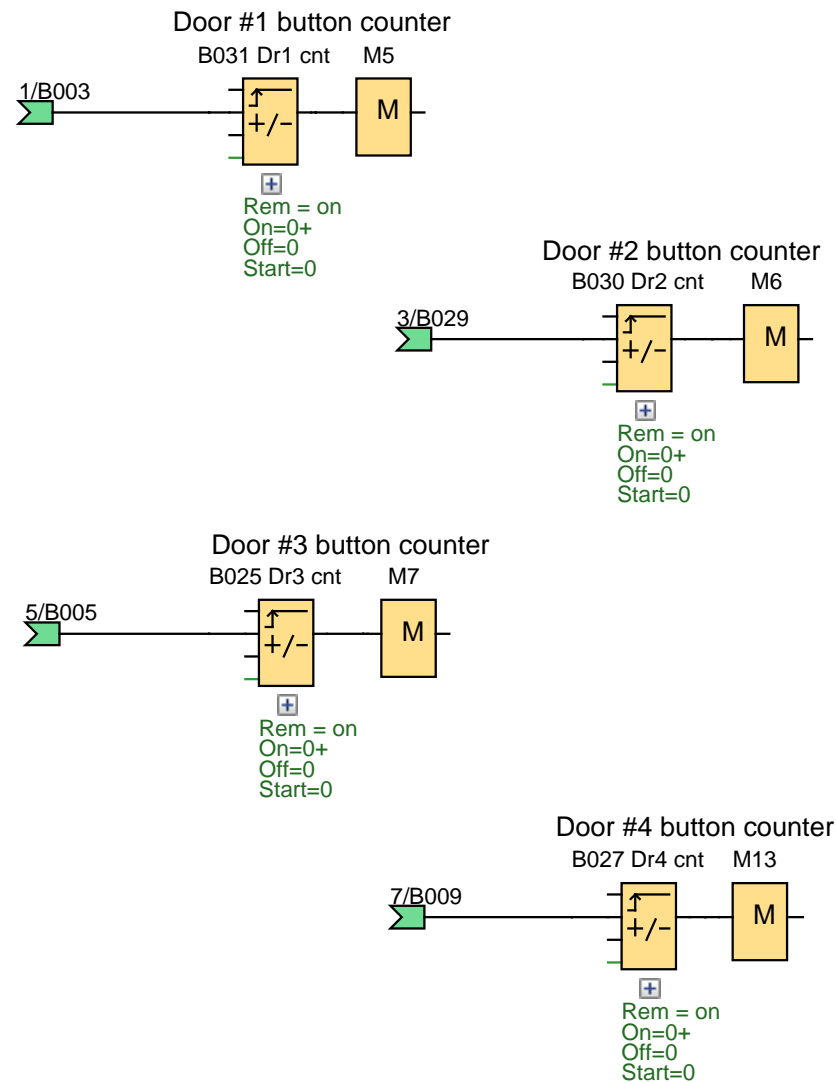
Door #1 button counter

B031 Dr1 cnt

M5

1/B003

+/-

M

Rem = on
On=0+
Off=0
Start=0

Door #2 button counter

B030 Dr2 cnt

M6

3/B029

+/-

M

Rem = on
On=0+
Off=0
Start=0

Door #3 button counter

B025 Dr3 cnt

M7

5/B005

+/-

M

Rem = on
On=0+
Off=0
Start=0

Door #4 button counter

B027 Dr4 cnt

M13

7/B009

+/-

M

Rem = on
On=0+
Off=0
Start=0